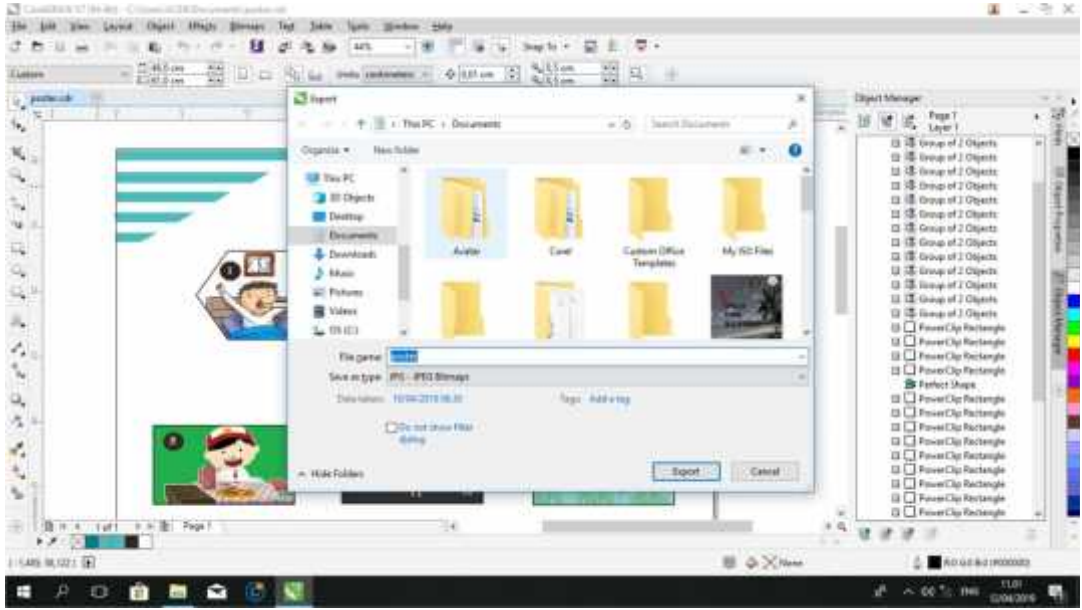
File Edit View Layout Object Effects Bitmaps Text Table Tools Window Help

Custom

poster.cdr

Export

This PC › Documents

Search Documents

Organize ▾ New folder

This PC
3D Objects
Desktop
Documents
Downloads
Music
Pictures
Videos
OS (C:)

Avatar
Corel
Custom Office Templates
My ISO Files

File name: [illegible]
Save as type: JPG - JPEG Bitmaps

Date taken: 10/04/2019 08.30
Tags: Add a tag

Do not show filter dialog

Hide Folders

Export
Cancel

Object Manager

Page 1
Layer 1
Group of 2 Objects
Group of 2 Objects
Group of 2 Objects
Group of 2 Objects
Group of 2 Objects
Group of 2 Objects
Group of 2 Objects
Group of 2 Objects
Group of 2 Objects
Group of 2 Objects
Group of 2 Objects
PowerClip Rectangle
PowerClip Rectangle
PowerClip Rectangle
PowerClip Rectangle
Perfect Shape
PowerClip Rectangle
PowerClip Rectangle
PowerClip Rectangle
PowerClip Rectangle
PowerClip Rectangle
PowerClip Rectangle
PowerClip Rectangle
PowerClip Rectangle

1 of 1
Page 1

None

11.01
12/04/2019